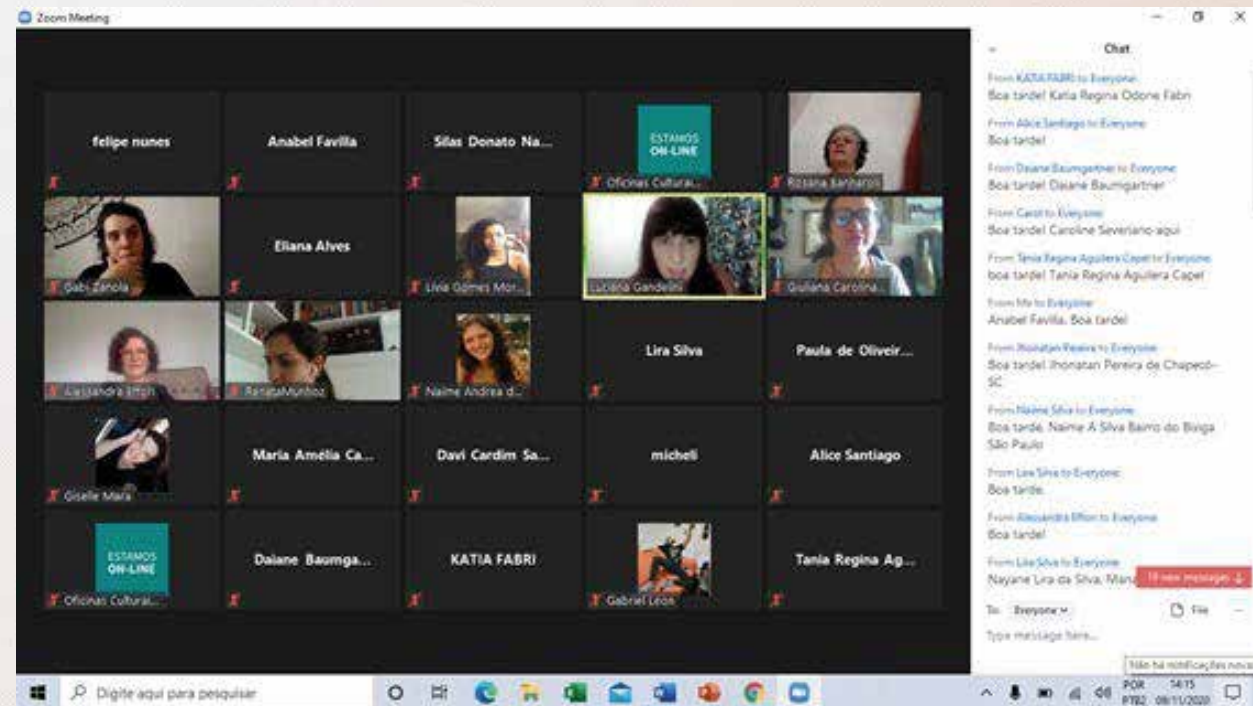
Zoom Meeting

felipe nunes

Anabel Favilla

Silas Donato Na...

ESTAMOS ON-LINE

Oficinas Culturai...

Rosana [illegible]

Gabi Zanola

Eliana Alves

Livia Gomes Mor...

Luciana Gandelini

Giuliana Carolina...

Alessandra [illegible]

RenataMuñoz

Naime Andrea d...

Lira Silva

Paula de Oliveir...

Giselle Mara

Maria Amélia Ca...

Davi Cardim Sa...

micheli

Alice Santiago

ESTAMOS ON-LINE

Oficinas Culturai...

Daiane Baumga...

KATIA FABRI

Gabriel Leon

Tania Regina Ag...

Chat

From KATIA FABRI to Everyone:
Boa tarde! Katia Regina Odone Fabri

From Alice Santiago to Everyone:
Boa tarde!

From Daiane Baumgartner to Everyone:
Boa tarde! Daiane Baumgartner

From Carol to Everyone:
Boa tarde! Caroline Severiano aqui

From Tania Regina Aguilera Capel to Everyone:
boa tarde! Tania Regina Aguilera Capel

From Me to Everyone:
Anabel Favilla. Boa tarde!

From Jhonatan Pereira to Everyone:
Boa tarde! Jhonatan Pereira de Chapecó-SC

From Naime Silva to Everyone:
Boa tarde. Naime A Silva Bairro do Bixiga São Paulo

From Lira Silva to Everyone:
Boa tarde.

From Alessandra Effori to Everyone:
Boa tarde!

From Lira Silva to Everyone:
Nayane Lira da Silva, Mana

19 new messages

To: Everyone

File

Type message here...

Não há notificações novas

Digite aqui para pesquisar

POR PTB2 14:15 08/11/2020